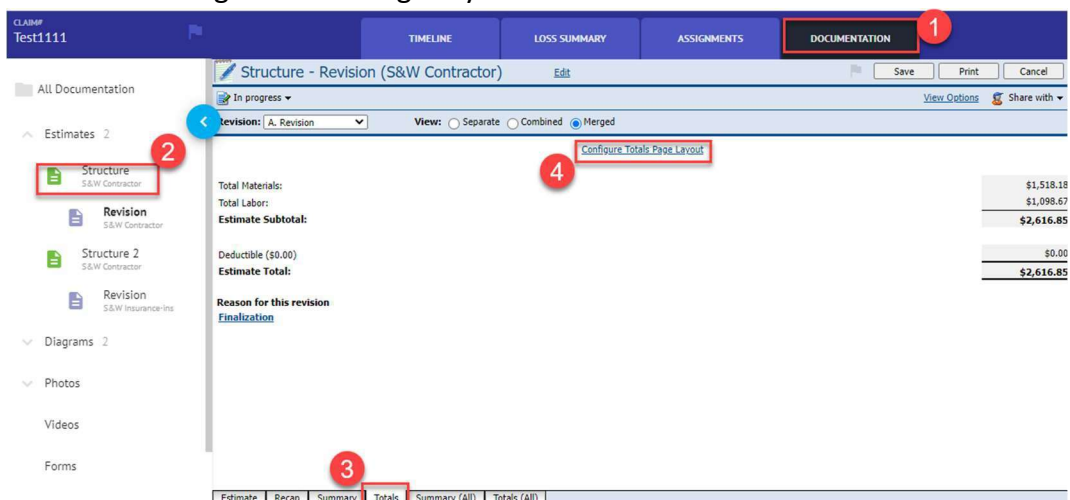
CLAIM#
Test1111

TIMELINE
LOSS SUMMARY
ASSIGNMENTS
DOCUMENTATION
1

All Documentation

Estimates 2

Structure
S&W Contractor
2

Revision
S&W Contractor

Structure 2
S&W Contractor

Revision
S&W Insurance-ins

Diagrams 2

Photos

Videos

Forms

Structure - Revision (S&W Contractor)
Edit
Save
Print
Cancel

In progress
View Options
Share with

Revision: A. Revision
View: Separate Combined Merged

Configure Totals Page Layout
4

| | |
|---|---|
| Total Materials: | $1,518.18 |
| Total Labor: | $1,098.67 |
| **Estimate Subtotal:** | **$2,616.85** |
| | |
| Deductible ($0.00) | $0.00 |
| **Estimate Total:** | **$2,616.85** |

**Reason for this revision**
**Finalization**

3

Estimate | Recap | Summary | Totals | Summary (All) | Totals (All)